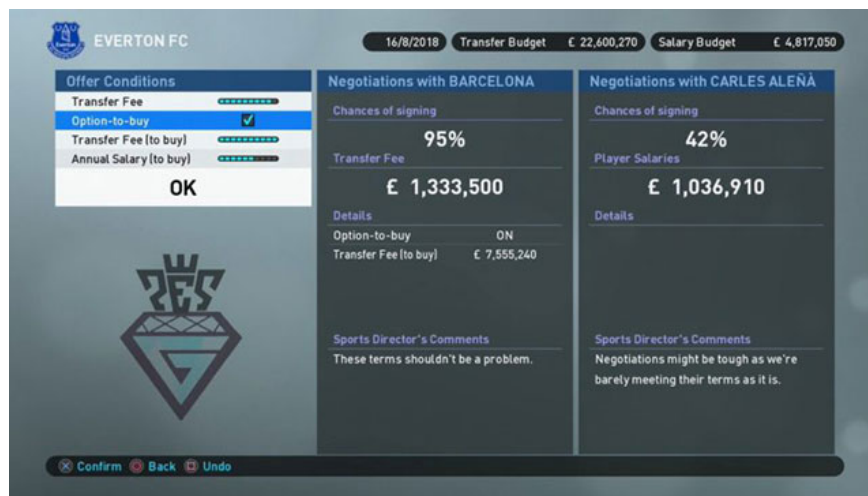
EVERTON FC

16/8/2018 Transfer Budget £ 22,600,270 Salary Budget £ 4,817,050

Offer Conditions

Transfer Fee

Option-to-buy ✓

Transfer Fee (to buy)

Annual Salary (to buy)

OK

Negotiations with BARCELONA

Chances of signing

95%

Transfer Fee

£ 1,333,500

Details

| Option-to-buy | ON |
|---|---|
| Transfer Fee (to buy) | £ 7,555,240 |

Sports Director's Comments

These terms shouldn't be a problem.

Negotiations with CARLES ALEÑÁ

Chances of signing

42%

Player Salaries

£ 1,036,910

Details

Sports Director's Comments

Negotiations might be tough as we're barely meeting their terms as it is.

Confirm Back Undo